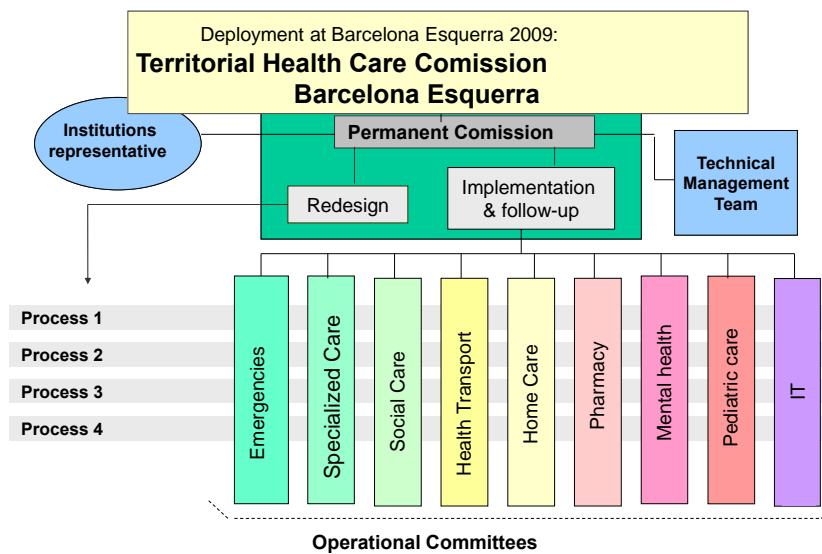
Deployment at Barcelona Esquerra 2009:
Territorial Health Care Comission
Barcelona Esquerra

Institutions representative

Permanent Comission

Technical Management Team

Redesign

Implementation & follow-up

Process 1
Process 2
Process 3
Process 4

Emergencies
Specialized Care
Social Care
Health Transport
Home Care
Pharmacy
Mental health
Pediatric care
IT

Operational Committees